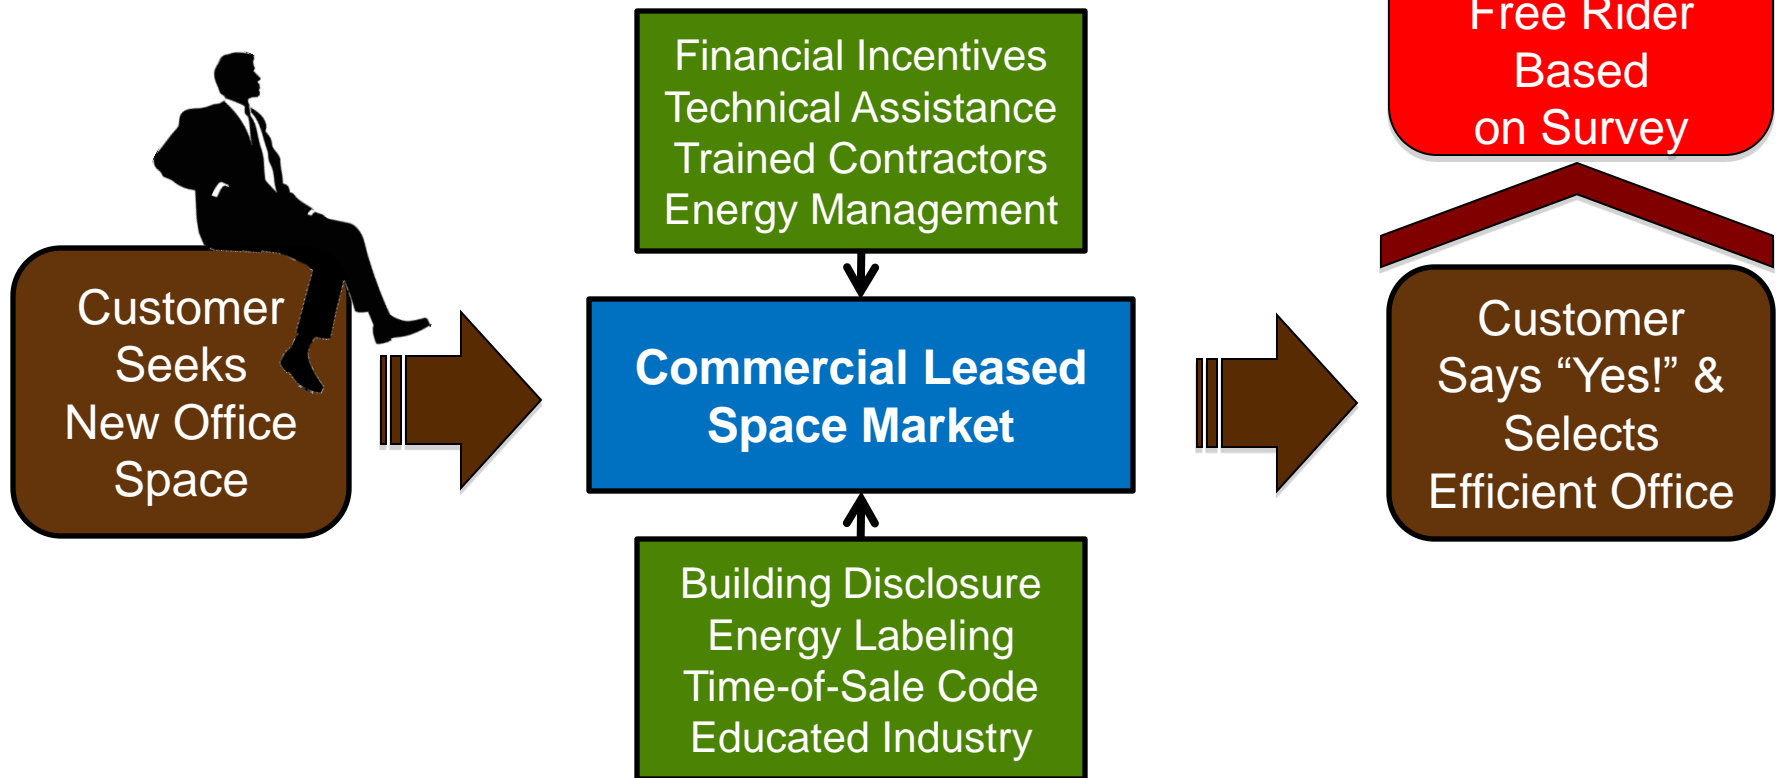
Customer Seeks New Office Space

Financial Incentives
Technical Assistance
Trained Contractors
Energy Management

Commercial Leased Space Market

Building Disclosure
Energy Labeling
Time-of-Sale Code
Educated Industry

Free Rider Based on Survey

Customer Says “Yes!” & Selects Efficient Office